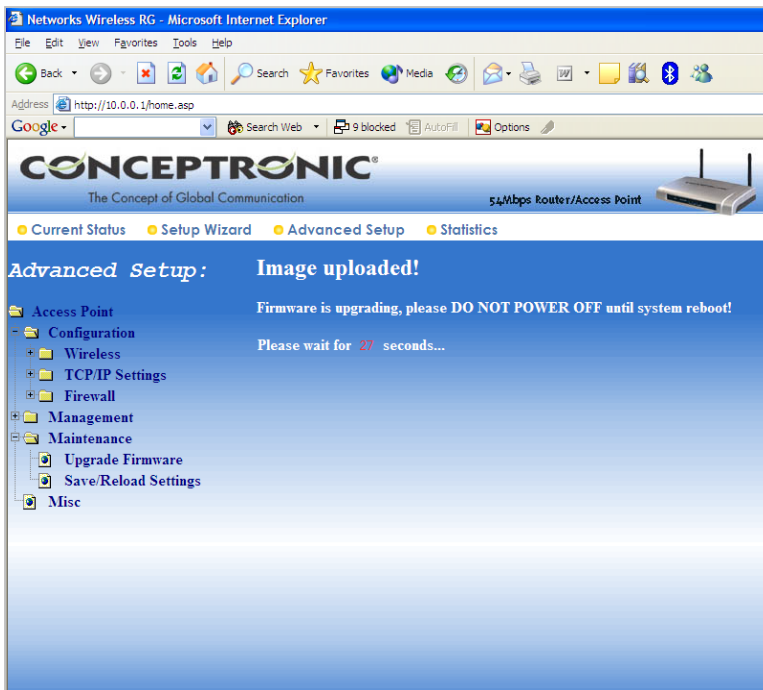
Networks Wireless RG - Microsoft Internet Explorer

File Edit View Favorites Tools Help

Back Search Favorites Media

Address http://10.0.0.1/home.asp

Google Search Web 9 blocked AutoFill Options

CONCEPTRONIC®
The Concept of Global Communication
54Mbps Router/Access Point

Current Status Setup Wizard Advanced Setup Statistics

Advanced Setup:

Access Point
Configuration
Wireless
TCP/IP Settings
Firewall
Management
Maintenance
Upgrade Firmware
Save/Reload Settings
Misc

Image uploaded!

Firmware is upgrading, please DO NOT POWER OFF until system reboot!

Please wait for 27 seconds...